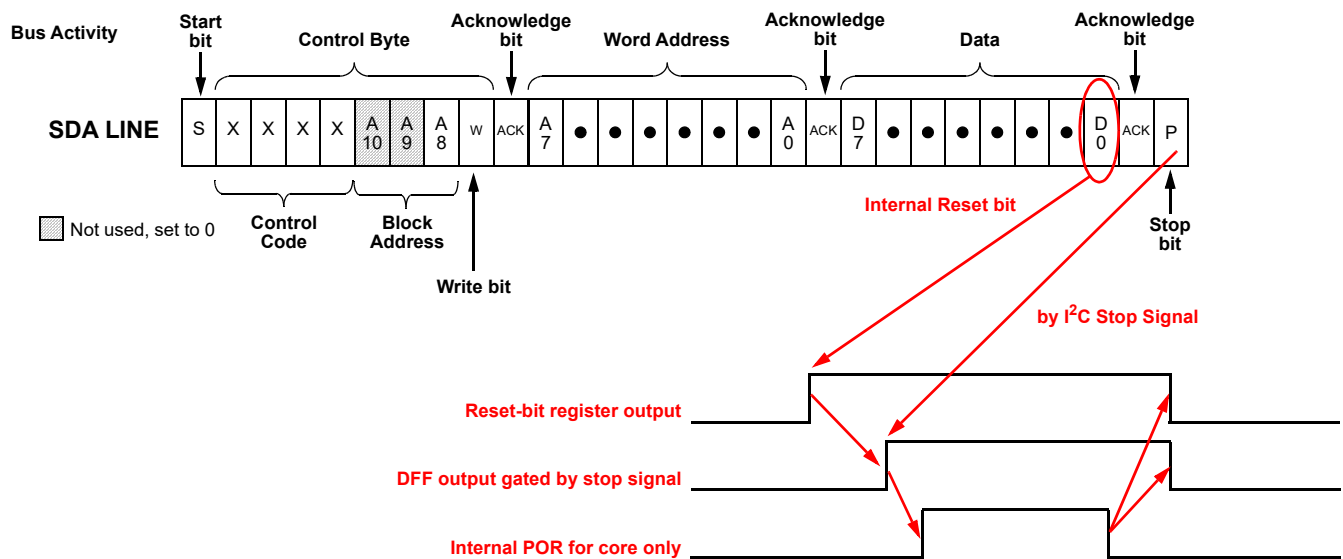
Bus Activity

Start bit

Control Byte

Acknowledge bit

Word Address

Acknowledge bit

Data

Acknowledge bit

SDA LINE

| S | X | X | X | X | A 10 | A 9 | A 8 | W | ACK | A 7 | ● | ● | ● | ● | ● | ● | A 0 | ACK | D 7 | ● | ● | ● | ● | ● | ● | D 0 | ACK | P |
|---|---|---|---|---|---|---|---|---|---|---|---|---|---|---|---|---|---|---|---|---|---|---|---|---|---|---|---|---|

Control Code

Block Address

Not used, set to 0

Write bit

Internal Reset bit

Stop bit

by $I^2C$ Stop Signal

Reset-bit register output

DFF output gated by stop signal

Internal POR for core only